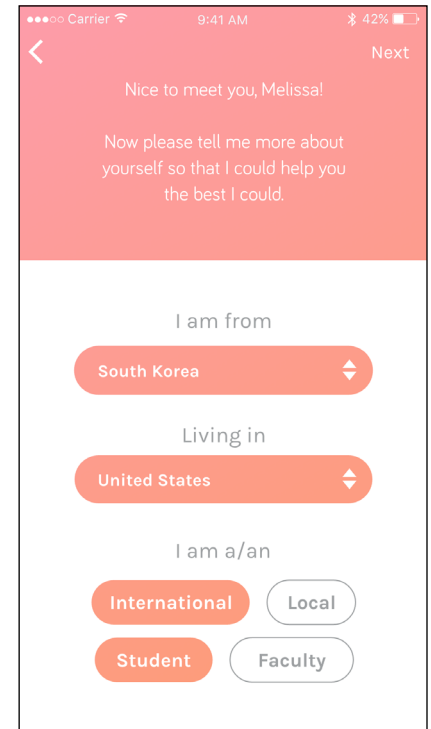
●●●○○ Carrier
9:41 AM
42%

<
Next

Nice to meet you, Melissa!

Now please tell me more about yourself so that I could help you the best I could.

I am from

South Korea

Living in

United States

I am a/an

International
Local
Student
Faculty